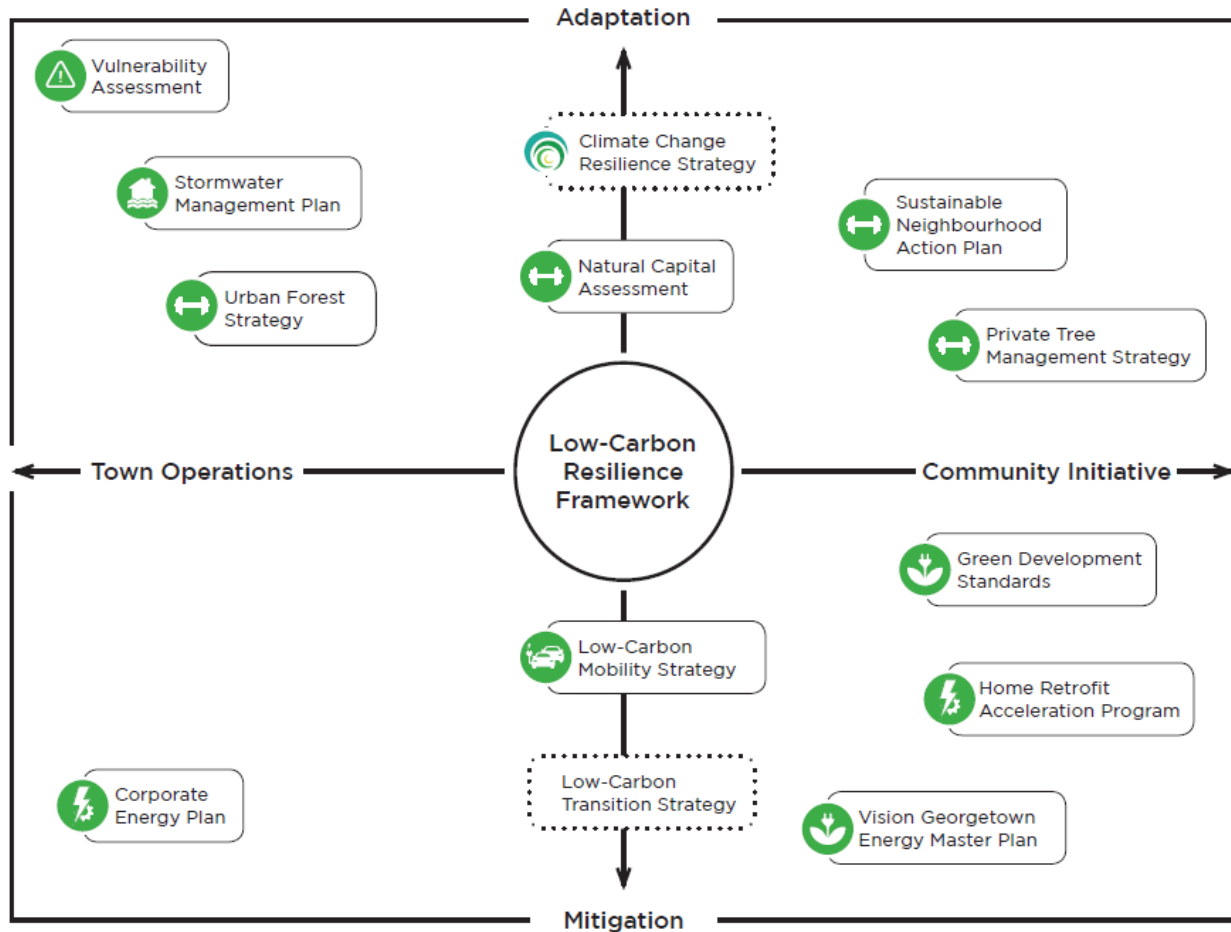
Adaptation

Vulnerability Assessment

Climate Change Resilience Strategy

Stormwater Management Plan

Sustainable Neighbourhood Action Plan

Natural Capital Assessment

Urban Forest Strategy

Private Tree Management Strategy

Town Operations

Low-Carbon Resilience Framework

Community Initiative

Green Development Standards

Low-Carbon Mobility Strategy

Home Retrofit Acceleration Program

Low-Carbon Transition Strategy

Corporate Energy Plan

Vision Georgetown Energy Master Plan

Mitigation